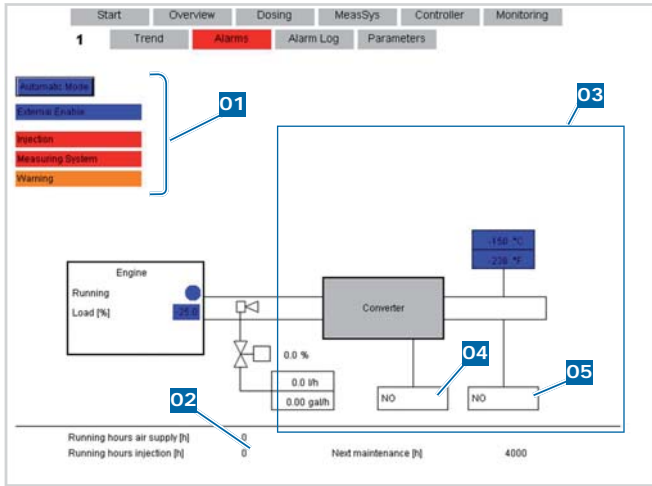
Start Overview Dosing MeasSys Controller Monitoring

1 Trend Alarms Alarm Log Parameters

Automatic Mode

External Enable

Injection

Measuring System

Warning

01

03

-150 °C

-238 °F

Engine

Running

Load [%] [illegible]

Converter

0.0 %

0.0 l/h

0.00 gal/h

04

05

NO

NO

02

Running hours air supply [h] 0

Running hours injection [h] 0

Next maintenance [h] 4000